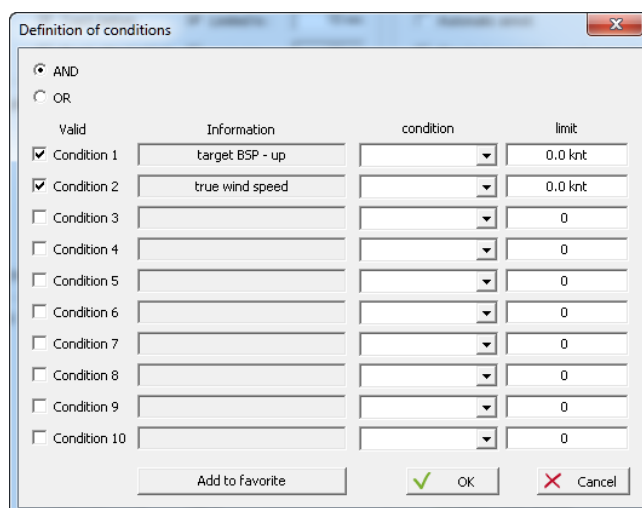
Definition of conditions

AND
OR

| Valid | Information | condition | limit |
|---|---|---|---|
| Condition 1 | target BSP - up | | 0.0 knt |
| Condition 2 | true wind speed | | 0.0 knt |
| Condition 3 | | | 0 |
| Condition 4 | | | 0 |
| Condition 5 | | | 0 |
| Condition 6 | | | 0 |
| Condition 7 | | | 0 |
| Condition 8 | | | 0 |
| Condition 9 | | | 0 |
| Condition 10 | | | 0 |

Add to favorite
OK
Cancel